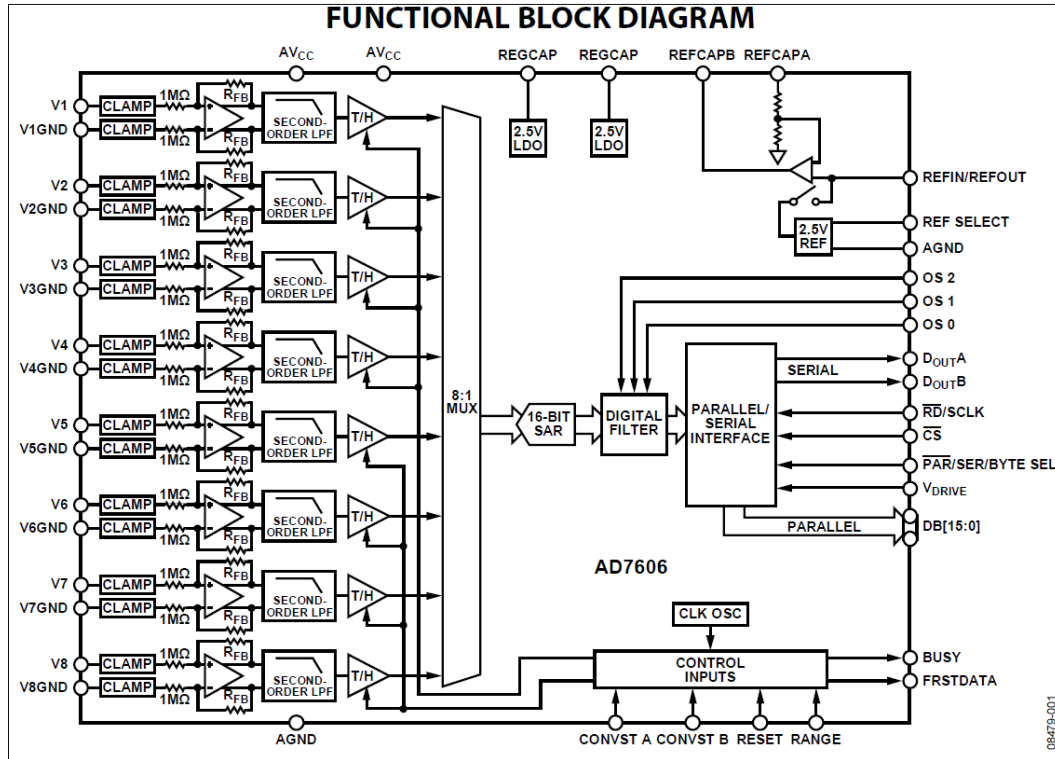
FUNCTIONAL BLOCK DIAGRAM

$AV_{CC}$ $AV_{CC}$ REGCAP REGCAP REFCAPB REFCAPA

V1 V1GND CLAMP CLAMP 1MΩ 1MΩ $R_{FB}$ $R_{FB}$ SECOND-ORDER LPF T/H
V2 V2GND CLAMP CLAMP 1MΩ 1MΩ $R_{FB}$ $R_{FB}$ SECOND-ORDER LPF T/H
V3 V3GND CLAMP CLAMP 1MΩ 1MΩ $R_{FB}$ $R_{FB}$ SECOND-ORDER LPF T/H
V4 V4GND CLAMP CLAMP 1MΩ 1MΩ $R_{FB}$ $R_{FB}$ SECOND-ORDER LPF T/H
V5 V5GND CLAMP CLAMP 1MΩ 1MΩ $R_{FB}$ $R_{FB}$ SECOND-ORDER LPF T/H
V6 V6GND CLAMP CLAMP 1MΩ 1MΩ $R_{FB}$ $R_{FB}$ SECOND-ORDER LPF T/H
V7 V7GND CLAMP CLAMP 1MΩ 1MΩ $R_{FB}$ $R_{FB}$ SECOND-ORDER LPF T/H
V8 V8GND CLAMP CLAMP 1MΩ 1MΩ $R_{FB}$ $R_{FB}$ SECOND-ORDER LPF T/H

2.5V LDO
2.5V LDO
2.5V REF

8:1 MUX
16-BIT SAR
DIGITAL FILTER
PARALLEL/ SERIAL INTERFACE
SERIAL
PARALLEL
AD7606
CLK OSC
CONTROL INPUTS

REFIN/REFOUT
REF SELECT
AGND
OS 2
OS 1
OS 0
$D_{OUT}A$
$D_{OUT}B$
$\overline{RD}$/SCLK
$\overline{CS}$
$\overline{PAR}$/SER/BYTE SEL
$V_{DRIVE}$
DB[15:0]
BUSY
FRSTDATA

AGND
CONVST A CONVST B RESET RANGE

08479-001